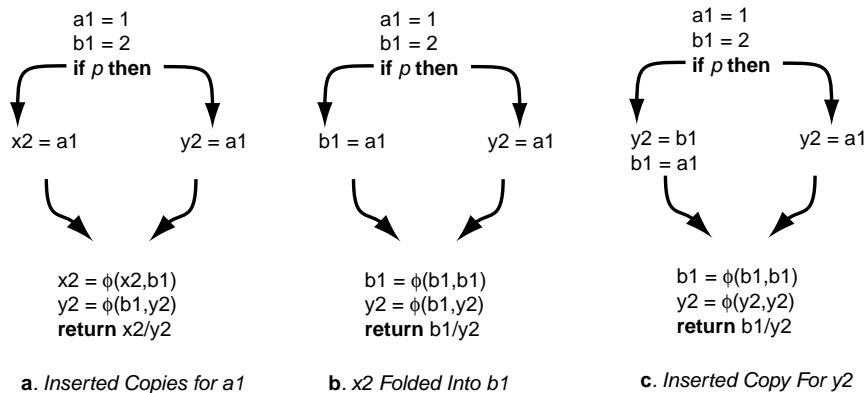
a1 = 1
b1 = 2
**if** *p* **then**

x2 = a1

y2 = a1

x2 = $\phi$(x2,b1)
y2 = $\phi$(b1,y2)
**return** x2/y2

**a**. *Inserted Copies for a1*

a1 = 1
b1 = 2
**if** *p* **then**

b1 = a1

y2 = a1

b1 = $\phi$(b1,b1)
y2 = $\phi$(b1,y2)
**return** b1/y2

**b**. *x2 Folded Into b1*

a1 = 1
b1 = 2
**if** *p* **then**

y2 = b1
b1 = a1

y2 = a1

b1 = $\phi$(b1,b1)
y2 = $\phi$(y2,y2)
**return** b1/y2

**c**. *Inserted Copy For y2*